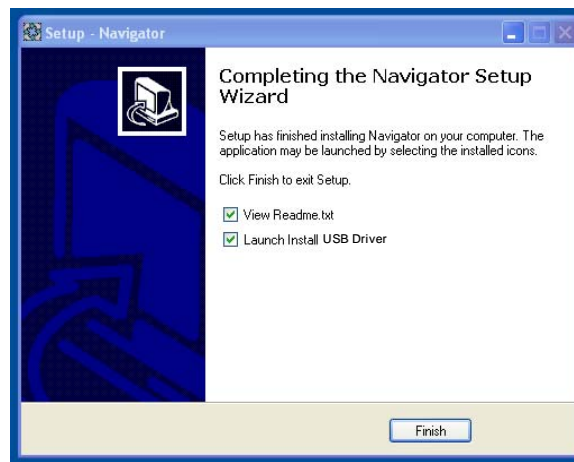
Setup - Navigator

Completing the Navigator Setup Wizard

Setup has finished installing Navigator on your computer. The application may be launched by selecting the installed icons.

Click Finish to exit Setup.

View Readme.txt

Launch Install USB Driver

Finish